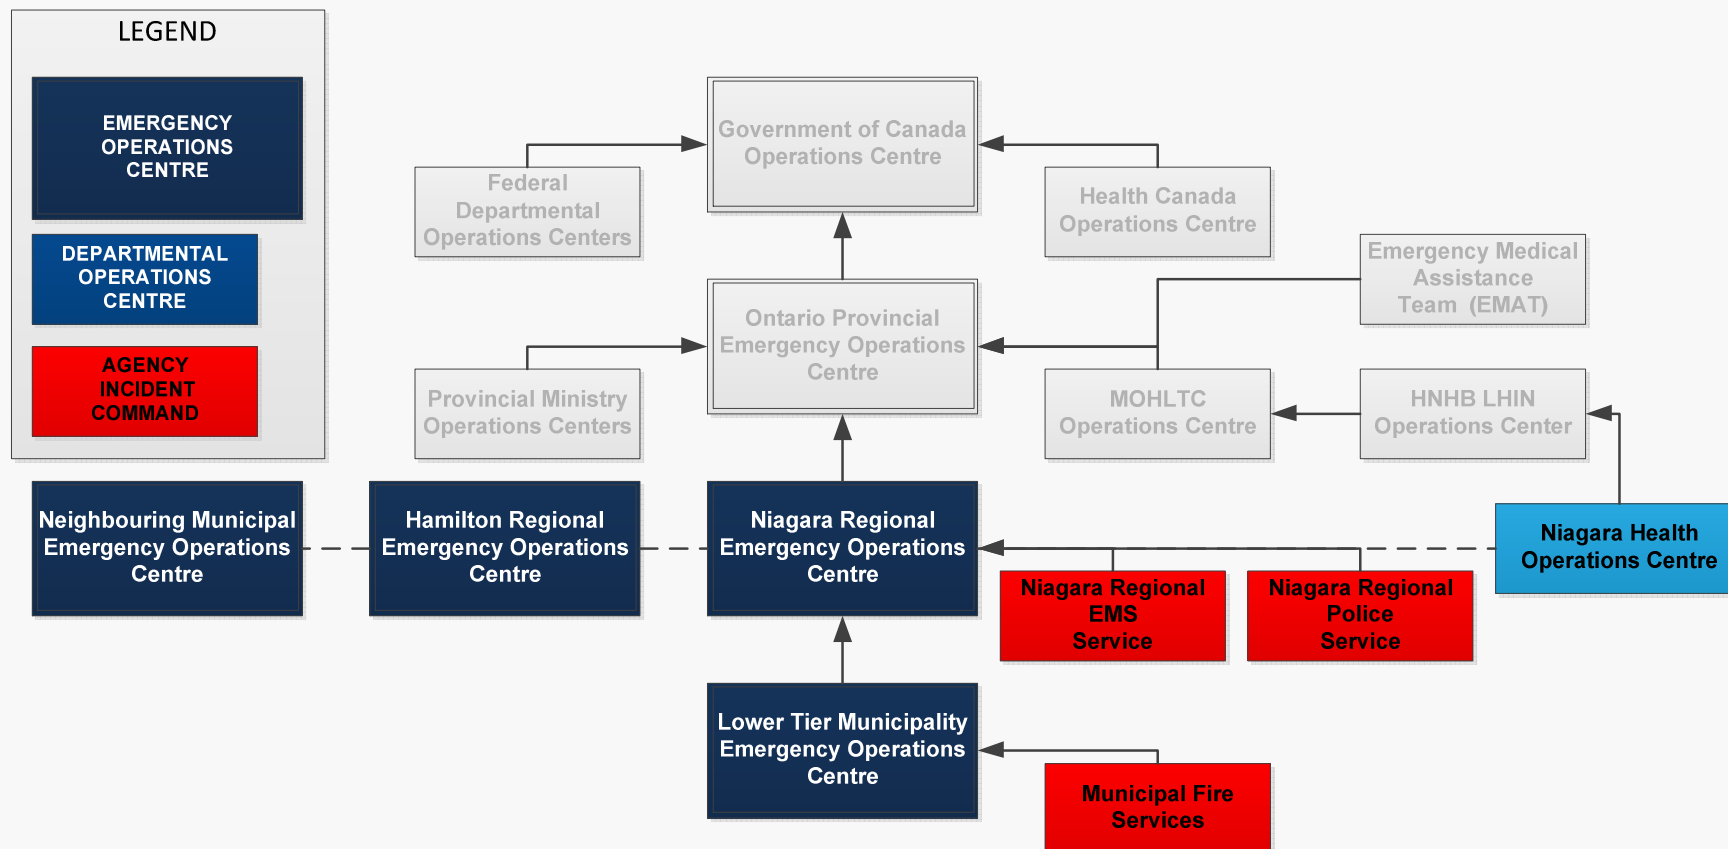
LEGEND

EMERGENCY OPERATIONS CENTRE

DEPARTMENTAL OPERATIONS CENTRE

AGENCY INCIDENT COMMAND

Government of Canada Operations Centre

Federal Departmental Operations Centers

Health Canada Operations Centre

Emergency Medical Assistance Team (EMAT)

Ontario Provincial Emergency Operations Centre

Provincial Ministry Operations Centers

MOHLTC Operations Centre

HNHB LHIN Operations Center

Neighbouring Municipal Emergency Operations Centre

Hamilton Regional Emergency Operations Centre

Niagara Regional Emergency Operations Centre

Niagara Health Operations Centre

Niagara Regional EMS Service

Niagara Regional Police Service

Lower Tier Municipality Emergency Operations Centre

Municipal Fire Services